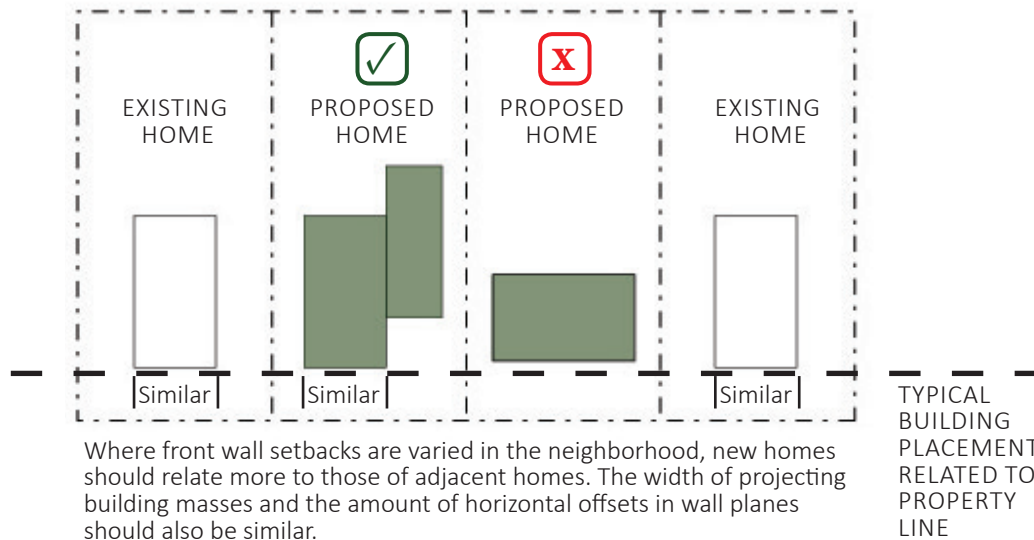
EXISTING HOME

✓

PROPOSED HOME

x

PROPOSED HOME

EXISTING HOME

Similar

Similar

Similar

TYPICAL BUILDING PLACEMENT RELATED TO PROPERTY LINE

Where front wall setbacks are varied in the neighborhood, new homes should relate more to those of adjacent homes. The width of projecting building masses and the amount of horizontal offsets in wall planes should also be similar.